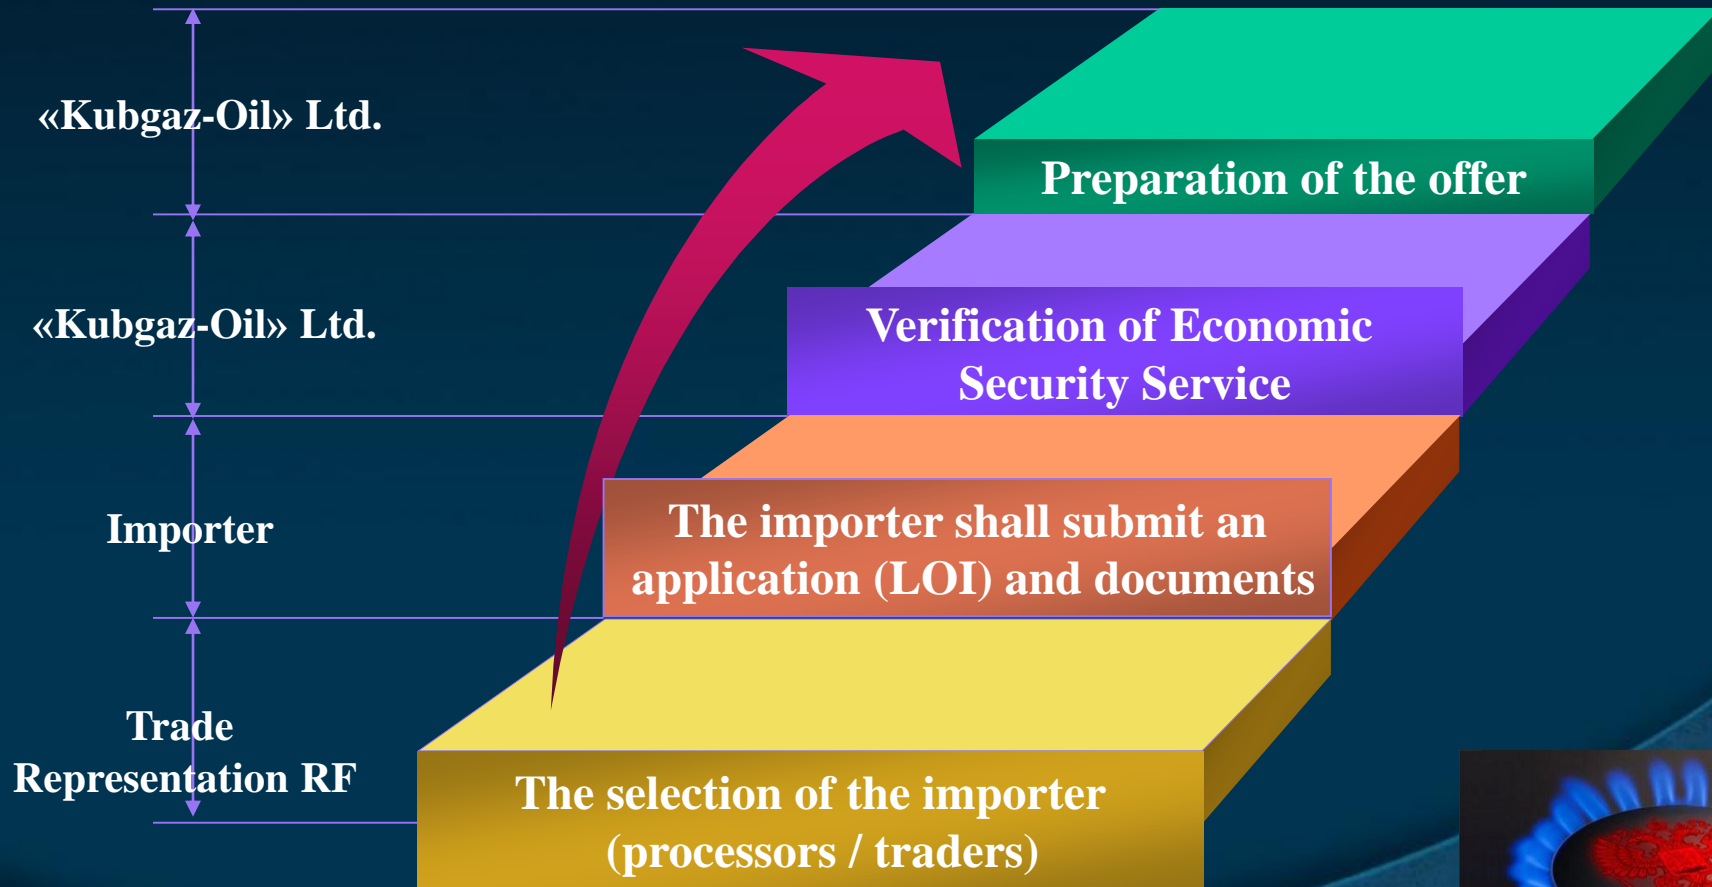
«Kubgaz-Oil» Ltd.

«Kubgaz-Oil» Ltd.

Importer

Trade Representation RF

Preparation of the offer

Verification of Economic Security Service

The importer shall submit an application (LOI) and documents

The selection of the importer (processors / traders)